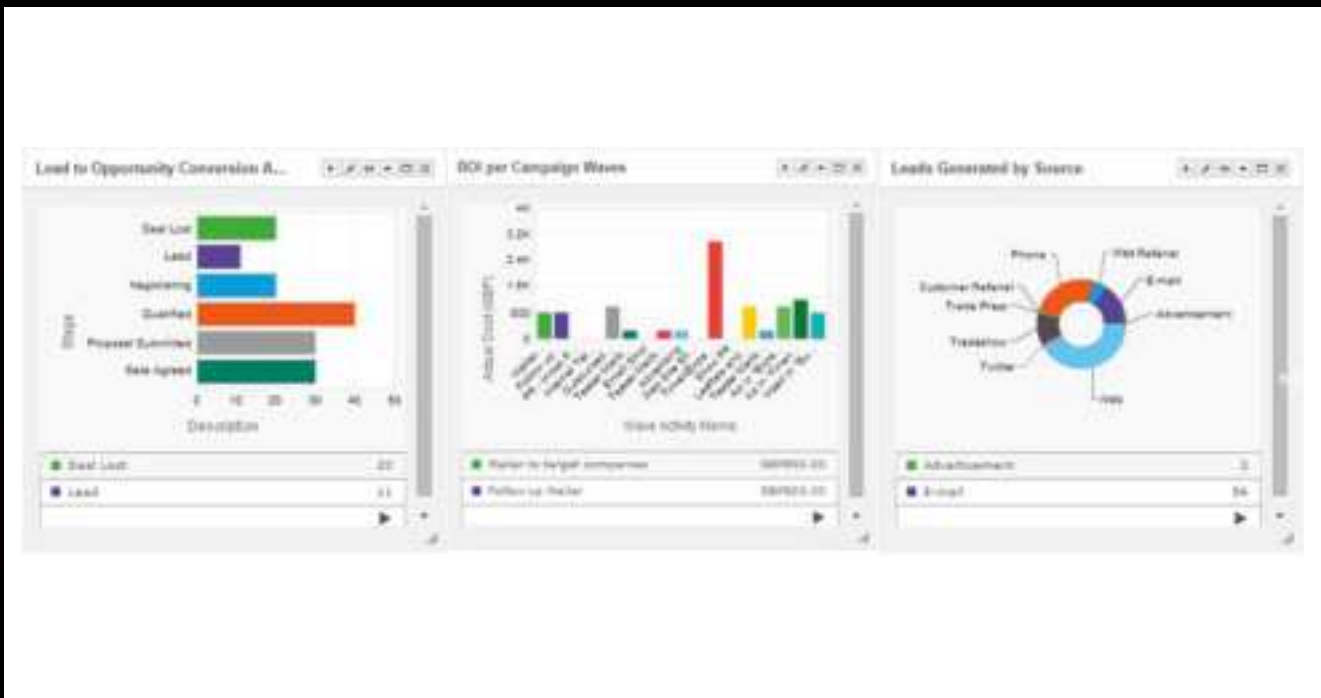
Lead to Opportunity Conversion A...

Deal Lost
Lead
Negotiating
Qualified
Proposal Submitted
Sale Agreed

Stage

0 10 20 30 40 50

Description

Deal Lost 20
Lead 11

ROI per Campaign Wave

Actual Cost (GBP)

Wave Activity Name

Relter to target companies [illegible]
Follow up Relter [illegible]

Leads Generated by Source

Phone
Web Referral
E-mail
Customer Referral
Trade Press
Advertisement
Tradeshow
Twitter
Web

Advertisement 3
E-mail 54